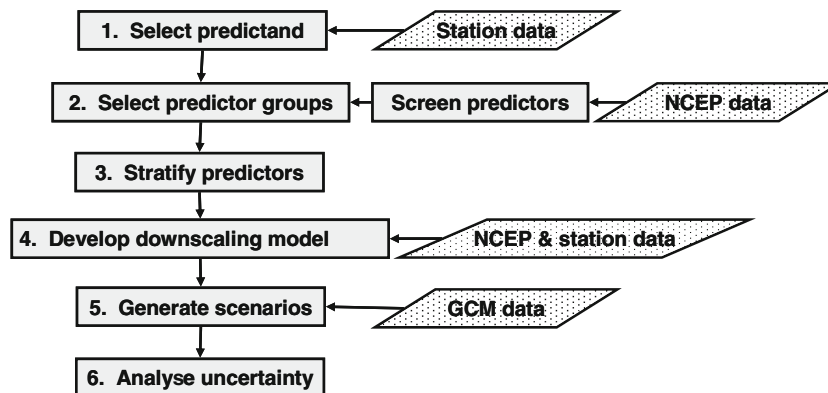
1. Select predictand

Station data

2. Select predictor groups

Screen predictors

NCEP data

3. Stratify predictors

4. Develop downscaling model

NCEP & station data

5. Generate scenarios

GCM data

6. Analyse uncertainty